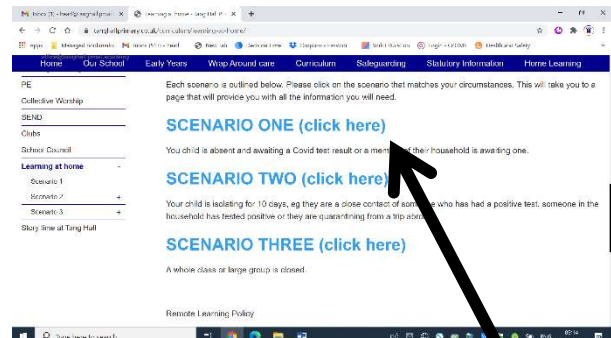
Inbox (1) - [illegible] | Learning at Home - Tang Hall Pri | +

tanghallprimary.co.uk/curriculum/learning-at-home/

Apps | Managed bookmarks | Inbox | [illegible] | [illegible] | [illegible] | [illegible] | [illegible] | Health and Safety

Home | Our School | Early Years | Wrap Around care | Curriculum | Safeguarding | Statutory Information | Home Learning

PE
Collective Worship
SEND
Clubs
School Council
Learning at home -
Scenario 1
Scenario 2 +
Scenario 3 +
Story time at Tang Hall

Each scenario is outlined below. Please click on the scenario that matches your circumstances. This will take you to a page that will provide you with all the information you will need.

SCENARIO ONE (click here)

You child is absent and awaiting a Covid test result or a member of their household is awaiting one.

SCENARIO TWO (click here)

Your child is isolating for 10 days, eg they are a close contact of someone who has had a positive test, someone in the household has tested positive or they are quarantining from a trip abroad.

SCENARIO THREE (click here)

A whole class or large group is closed.

Remote Learning Policy

Type here to search